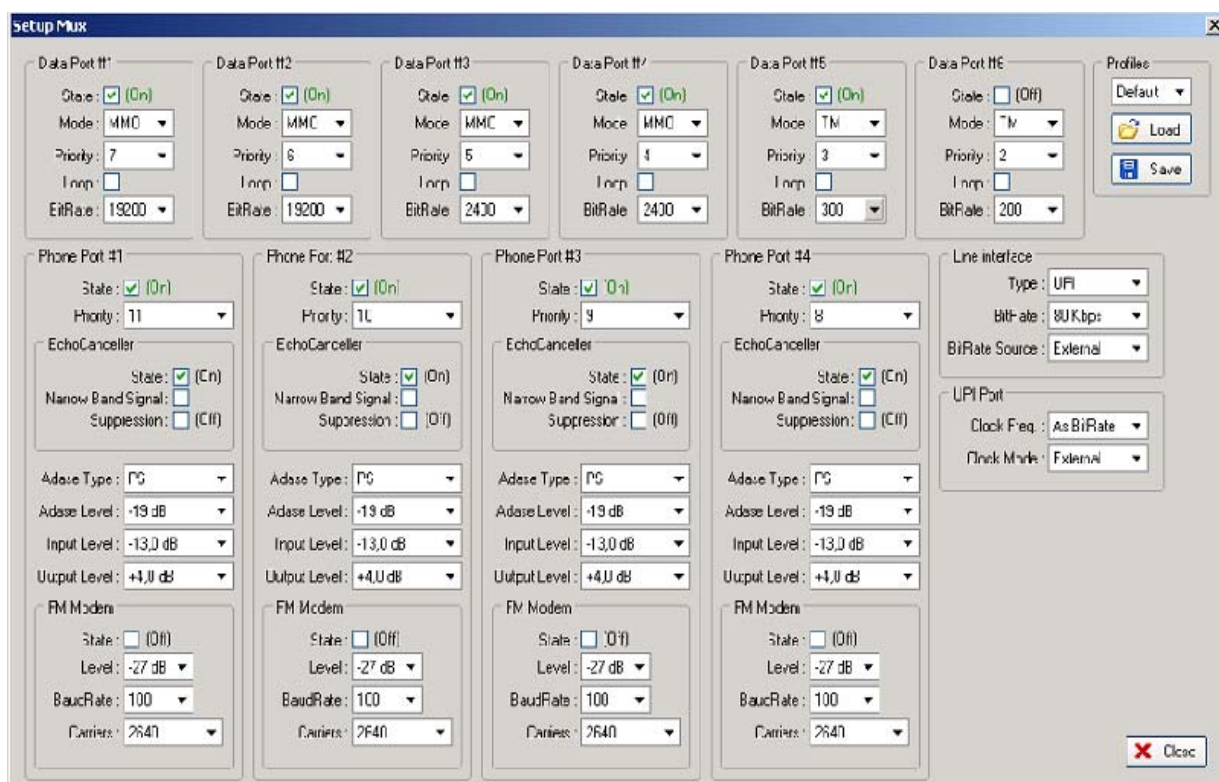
Setup Mux

Data Port #1
State : (On)
Mode : MMC
Priority : 7
Loop :
BitRate : 19200

Data Port #2
State : (On)
Mode : MMC
Priority : 6
Loop :
BitRate : 19200

Data Port #3
State : (On)
Mode : MMC
Priority : 5
Loop :
BitRate : 2400

Data Port #4
State : (On)
Mode : MMC
Priority : 4
Loop :
BitRate : 2400

Data Port #5
State : (On)
Mode : TM
Priority : 3
Loop :
BitRate : 300

Data Port #6
State : (Off)
Mode : TM
Priority : 2
Loop :
BitRate : 200

Profiles
Default
Load
Save

Phone Port #1
State : (On)
Priority : 11
EchoCanceller
State : (On)
Narrow Band Signal :
Suppression : (Off)
Adase Type : PS
Adase Level : -19 dB
Input Level : -13,0 dB
Output Level : +4,0 dB
FM Modem
State : (Off)
Level : -27 dB
BaudRate : 100
Carriers : 2640

Phone Port #2
State : (On)
Priority : 10
EchoCanceller
State : (On)
Narrow Band Signal :
Suppression : (Off)
Adase Type : PS
Adase Level : -19 dB
Input Level : -13,0 dB
Output Level : +4,0 dB
FM Modem
State : (Off)
Level : -27 dB
BaudRate : 100
Carriers : 2640

Phone Port #3
State : (On)
Priority : 9
EchoCanceller
State : (On)
Narrow Band Signal :
Suppression : (Off)
Adase Type : PS
Adase Level : -19 dB
Input Level : -13,0 dB
Output Level : +4,0 dB
FM Modem
State : (Off)
Level : -27 dB
BaudRate : 100
Carriers : 2640

Phone Port #4
State : (On)
Priority : 8
EchoCanceller
State : (On)
Narrow Band Signal :
Suppression : (Off)
Adase Type : PS
Adase Level : -19 dB
Input Level : -13,0 dB
Output Level : +4,0 dB
FM Modem
State : (Off)
Level : -27 dB
BaudRate : 100
Carriers : 2640

Line interface
Type : UPI
BitRate : 80 Kbps
BitRate Source : External

UPI Port
Clock Freq. : As BitRate
Clock Mode : External

Close